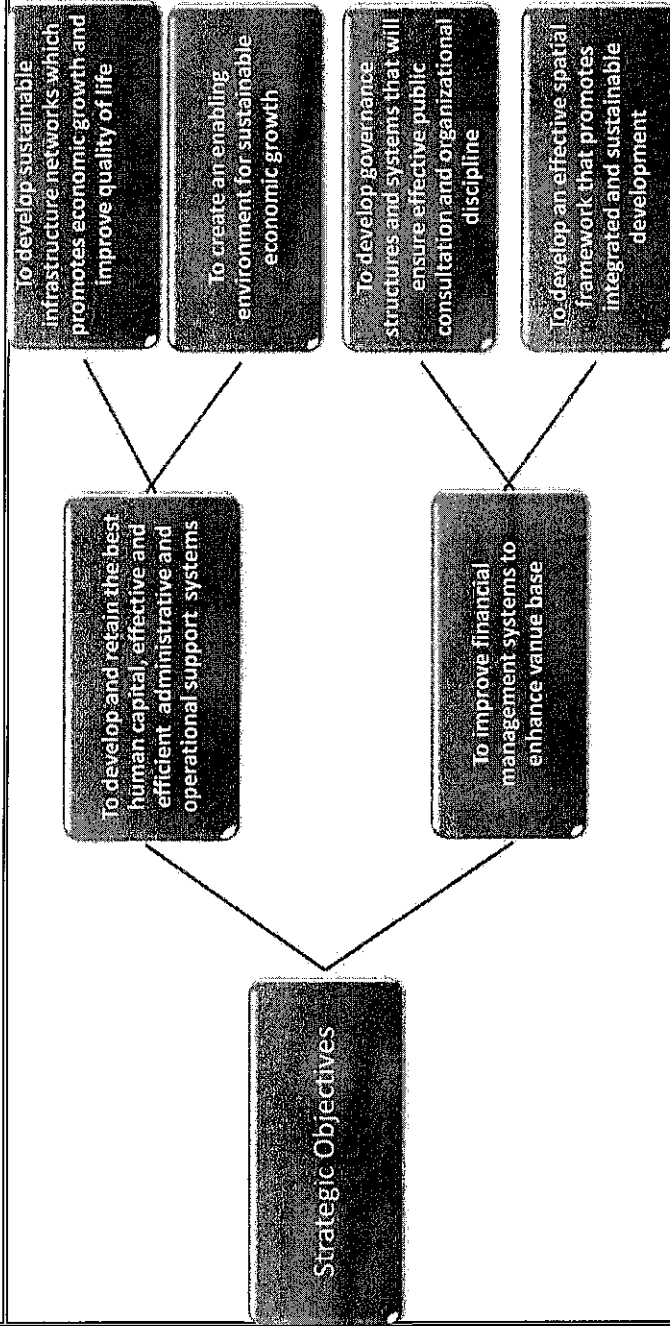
Strategic Objectives

To develop and retain the best human capital, effective and efficient administrative and operational support systems

To improve financial management systems to enhance vanue base

To develop sustainable infrastructure networks which promotes economic growth and improve quality of life

To create an enabling environment for sustainable economic growth

To develop governance structures and systems that will ensure effective public consultation and organizational discipline

To develop an effective spatial framework that promotes integrated and sustainable development